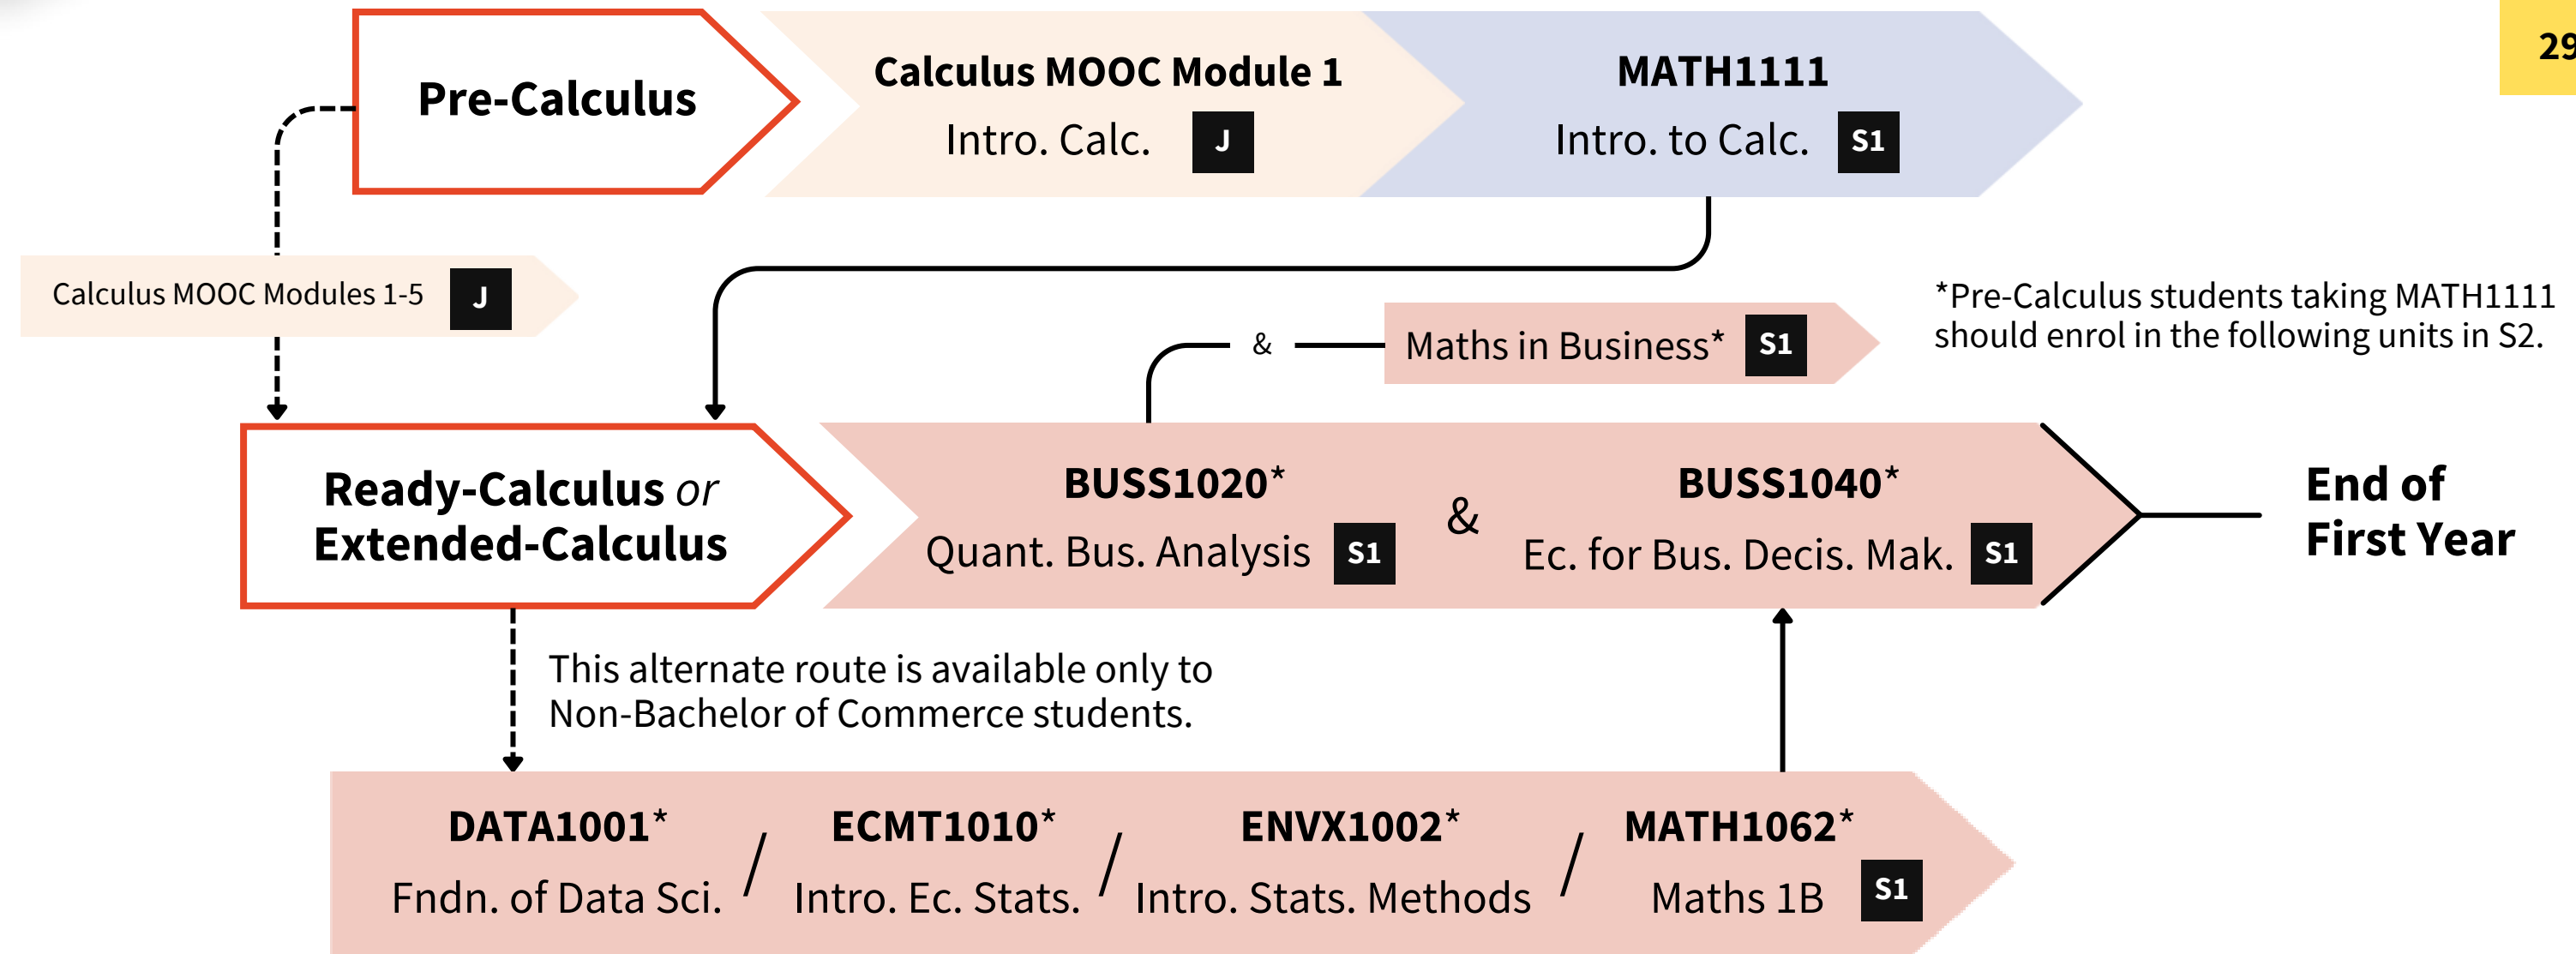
29

Pre-Calculus

Calculus MOOC Module 1
Intro. Calc. J

MATH1111
Intro. to Calc. S1

Calculus MOOC Modules 1-5 J

*Pre-Calculus students taking MATH1111 should enrol in the following units in S2.

& Maths in Business* S1

Ready-Calculus or Extended-Calculus

BUSS1020*
Quant. Bus. Analysis S1

&

BUSS1040*
Ec. for Bus. Decis. Mak. S1

End of First Year

This alternate route is available only to Non-Bachelor of Commerce students.

DATA1001*
Fndn. of Data Sci.

/

ECMT1010*
Intro. Ec. Stats.

/

ENVX1002*
Intro. Stats. Methods

/

MATH1062*
Maths 1B S1